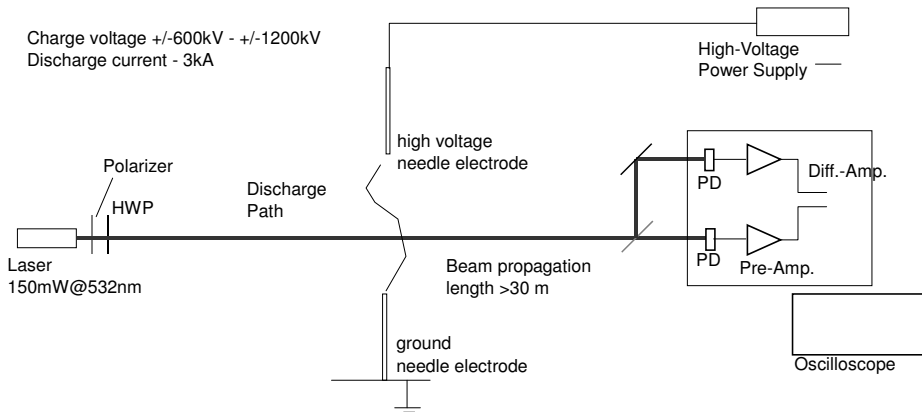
Charge voltage +/-600kV - +/-1200kV
Discharge current - 3kA

High-Voltage
Power Supply

high voltage
needle electrode

Polarizer

HWP

Discharge
Path

PD

Diff.-Amp.

PD

Pre-Amp.

Laser
150mW@532nm

Beam propagation
length >30 m

ground
needle electrode

Oscilloscope